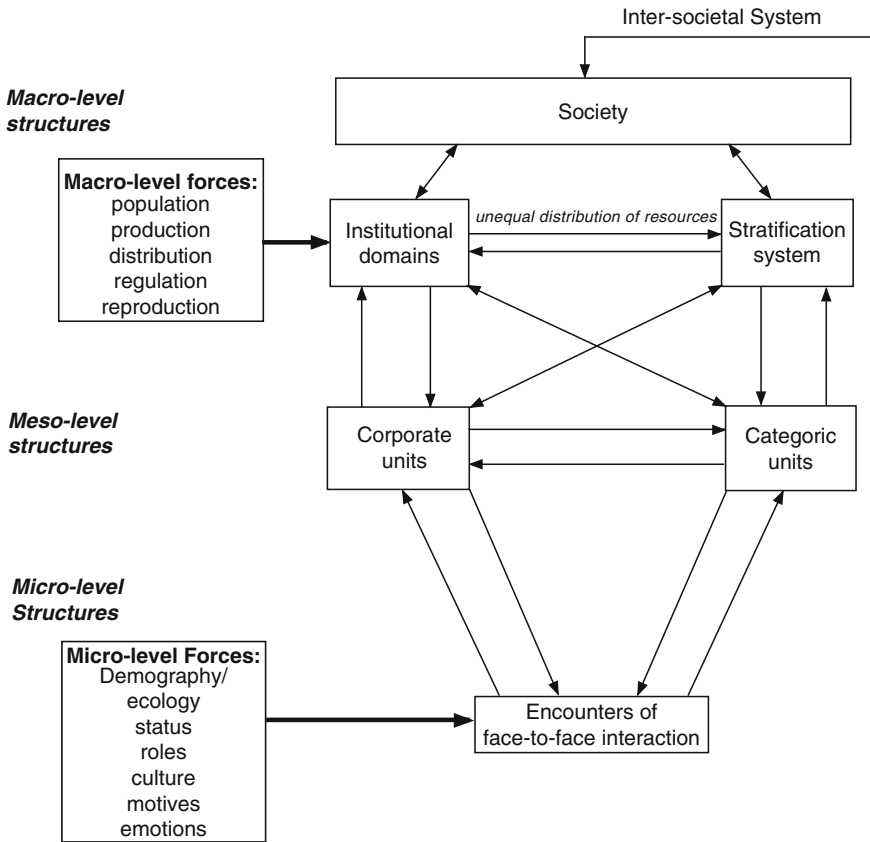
Inter-societal System

Macro-level structures

Society

Macro-level forces:
population
production
distribution
regulation
reproduction

Institutional domains

unequal distribution of resources

Stratification system

Meso-level structures

Corporate units

Categoric units

Micro-level Structures

Micro-level Forces:
Demography/
ecology
status
roles
culture
motives
emotions

Encounters of face-to-face interaction